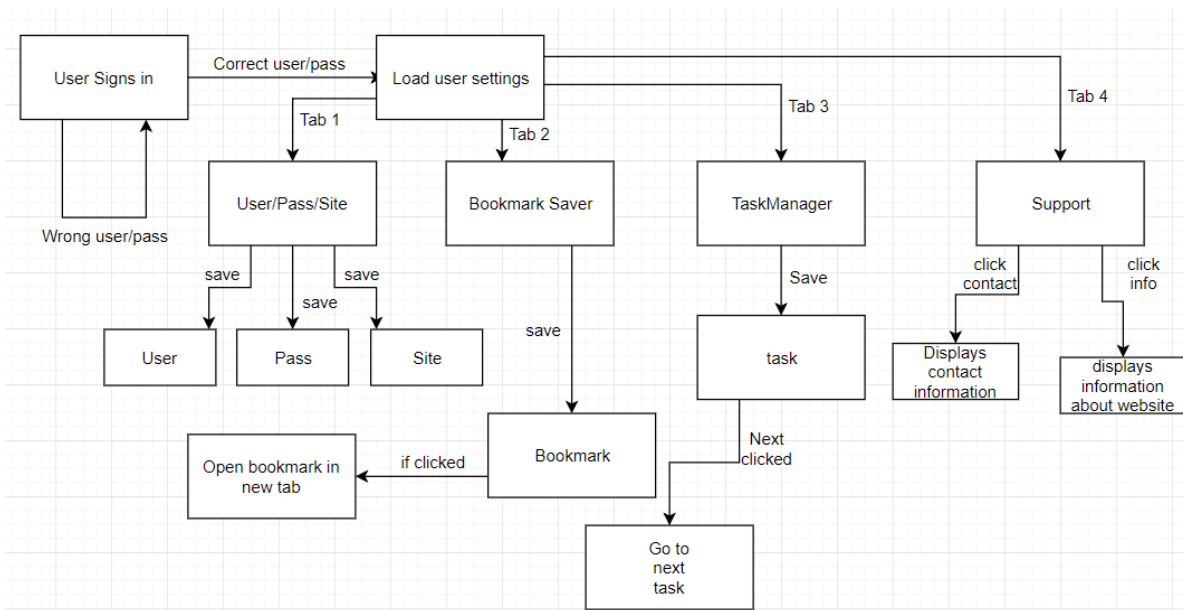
User Signs in

Correct user/pass

Load user settings

Wrong user/pass

Tab 1

Tab 2

Tab 3

Tab 4

User/Pass/Site

Bookmark Saver

TaskManager

Support

save

save

save

User

Pass

Site

save

Save

task

click contact

click info

Displays contact information

displays information about website

Bookmark

if clicked

Open bookmark in new tab

Next clicked

Go to next task